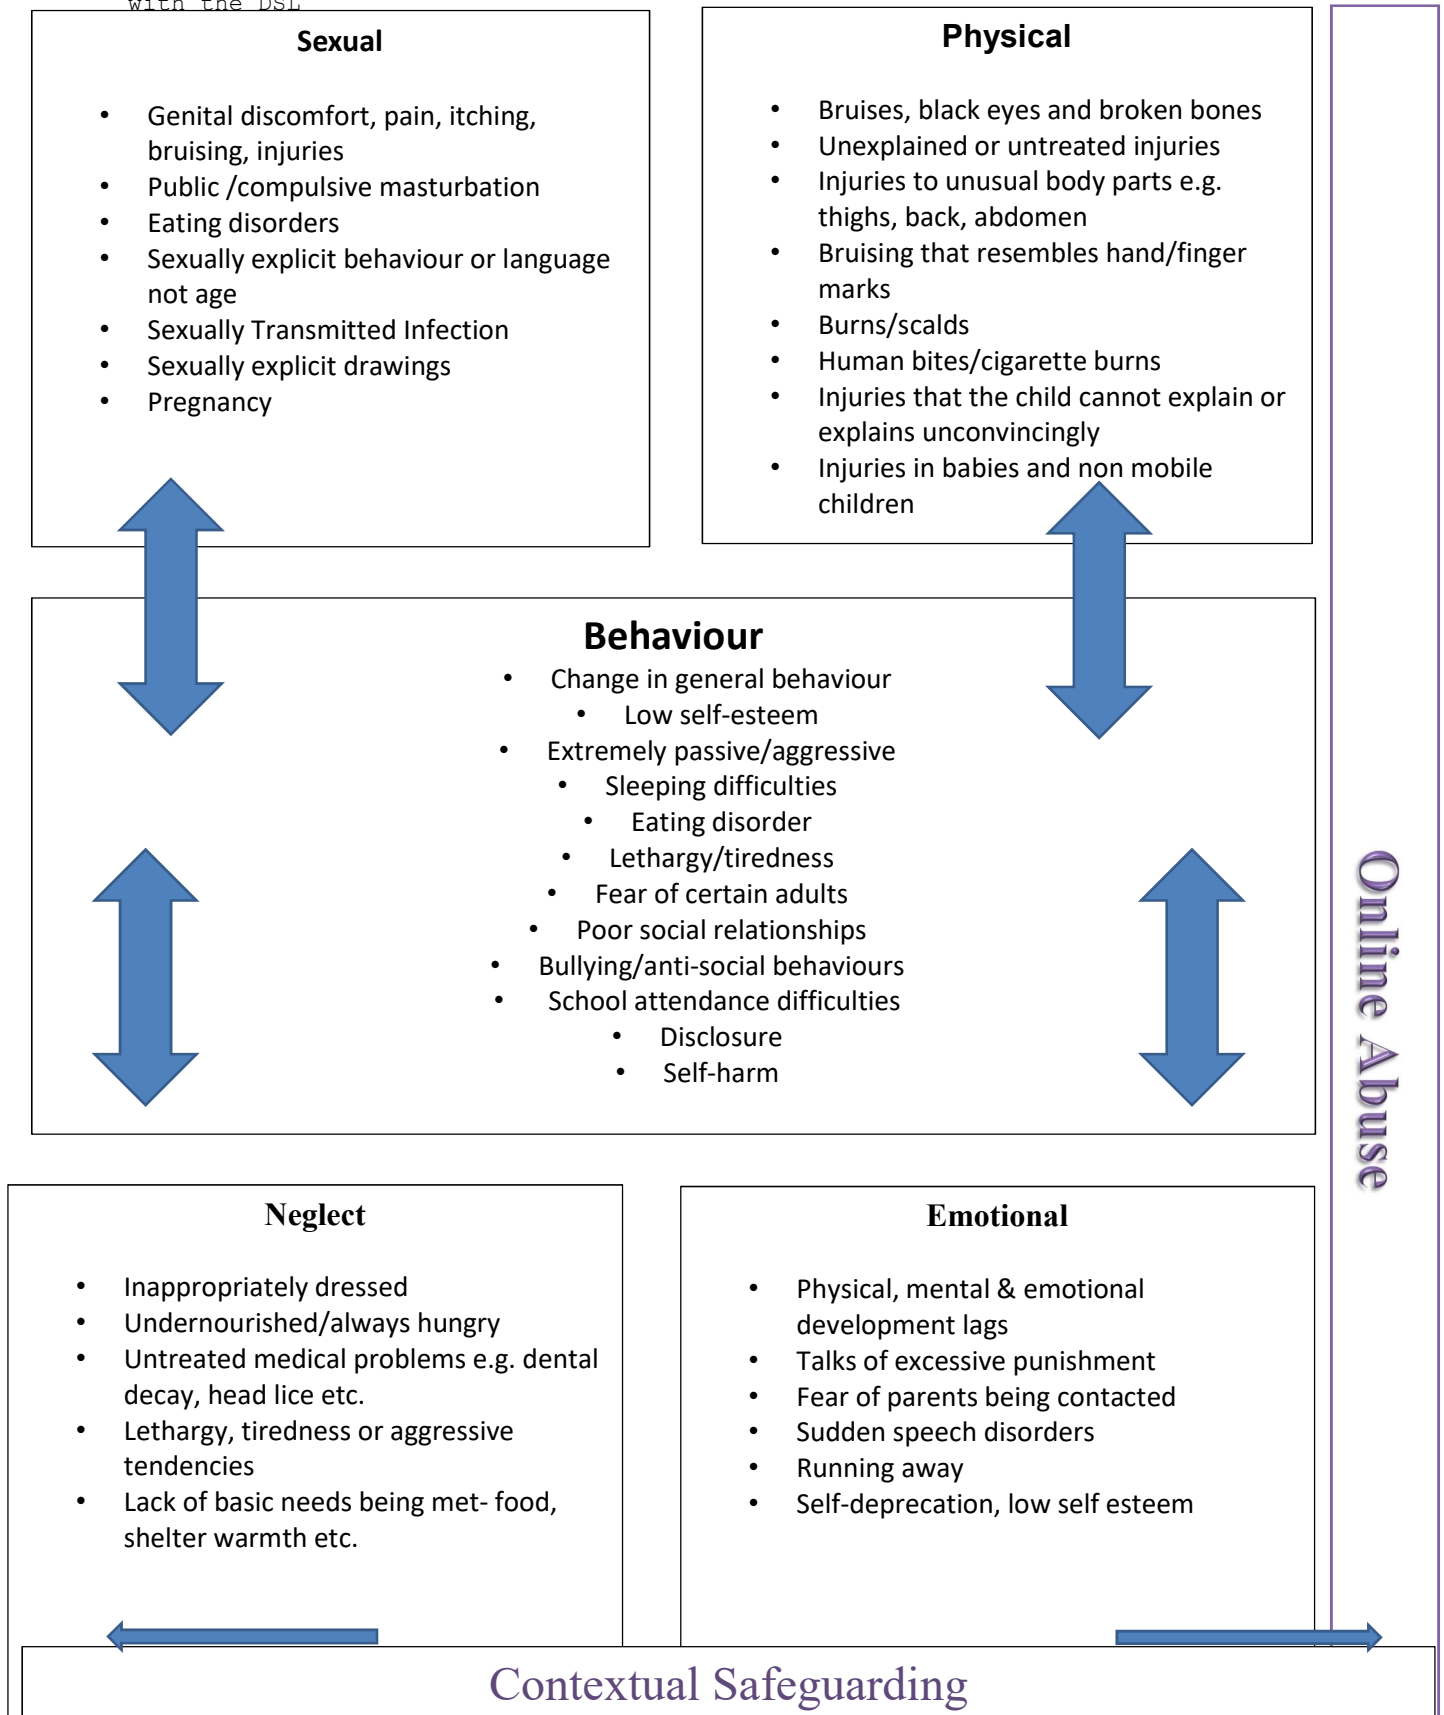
with the DSL

Sexual

- Genital discomfort, pain, itching, bruising, injuries
- Public /compulsive masturbation
- Eating disorders
- Sexually explicit behaviour or language not age
- Sexually Transmitted Infection
- Sexually explicit drawings
- Pregnancy

Physical

- Bruises, black eyes and broken bones
- Unexplained or untreated injuries
- Injuries to unusual body parts e.g. thighs, back, abdomen
- Bruising that resembles hand/finger marks
- Burns/scalds
- Human bites/cigarette burns
- Injuries that the child cannot explain or explains unconvincingly
- Injuries in babies and non mobile children

Behaviour

- Change in general behaviour
- Low self-esteem
- Extremely passive/aggressive
- Sleeping difficulties
- Eating disorder
- Lethargy/tiredness
- Fear of certain adults
- Poor social relationships
- Bullying/anti-social behaviours
- School attendance difficulties
- Disclosure
- Self-harm

Online Abuse

Neglect

- Inappropriately dressed
- Undernourished/always hungry
- Untreated medical problems e.g. dental decay, head lice etc.
- Lethargy, tiredness or aggressive tendencies
- Lack of basic needs being met- food, shelter warmth etc.

Emotional

- Physical, mental & emotional development lags
- Talks of excessive punishment
- Fear of parents being contacted
- Sudden speech disorders
- Running away
- Self-deprecation, low self esteem

Contextual Safeguarding